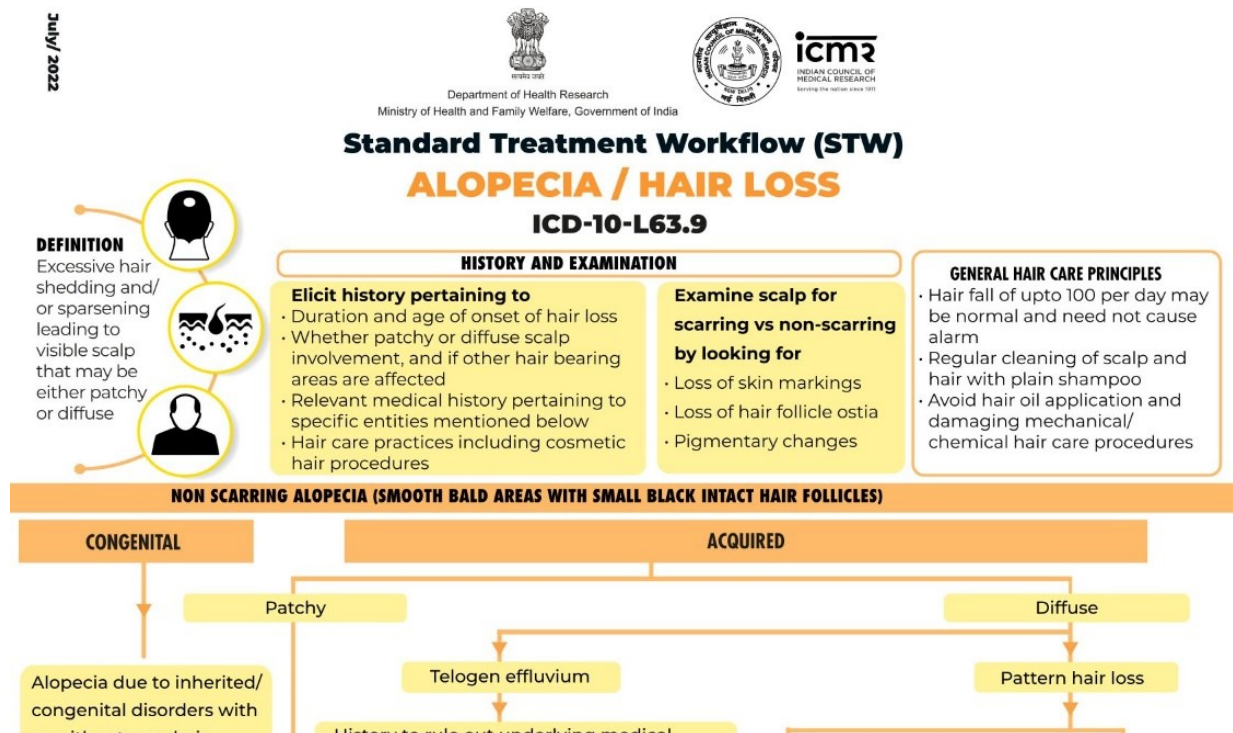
July/ 2022

सत्यमेव जयते
Department of Health Research
Ministry of Health and Family Welfare, Government of India

icmr
INDIAN COUNCIL OF MEDICAL RESEARCH
Serving the nation since 1911

Standard Treatment Workflow (STW)

ALOPECIA / HAIR LOSS

ICD-10-L63.9

DEFINITION
Excessive hair shedding and/ or sparsening leading to visible scalp that may be either patchy or diffuse

HISTORY AND EXAMINATION

Elicit history pertaining to
· Duration and age of onset of hair loss
· Whether patchy or diffuse scalp involvement, and if other hair bearing areas are affected
· Relevant medical history pertaining to specific entities mentioned below
· Hair care practices including cosmetic hair procedures

Examine scalp for scarring vs non-scarring by looking for
· Loss of skin markings
· Loss of hair follicle ostia
· Pigmentary changes

GENERAL HAIR CARE PRINCIPLES
· Hair fall of upto 100 per day may be normal and need not cause alarm
· Regular cleaning of scalp and hair with plain shampoo
· Avoid hair oil application and damaging mechanical/ chemical hair care procedures

NON SCARRING ALOPECIA (SMOOTH BALD AREAS WITH SMALL BLACK INTACT HAIR FOLLICLES)

CONGENITAL

ACQUIRED

Patchy

Diffuse

Telogen effluvium

Pattern hair loss

Alopecia due to inherited/ congenital disorders with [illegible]

History to rule out underlying medical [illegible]